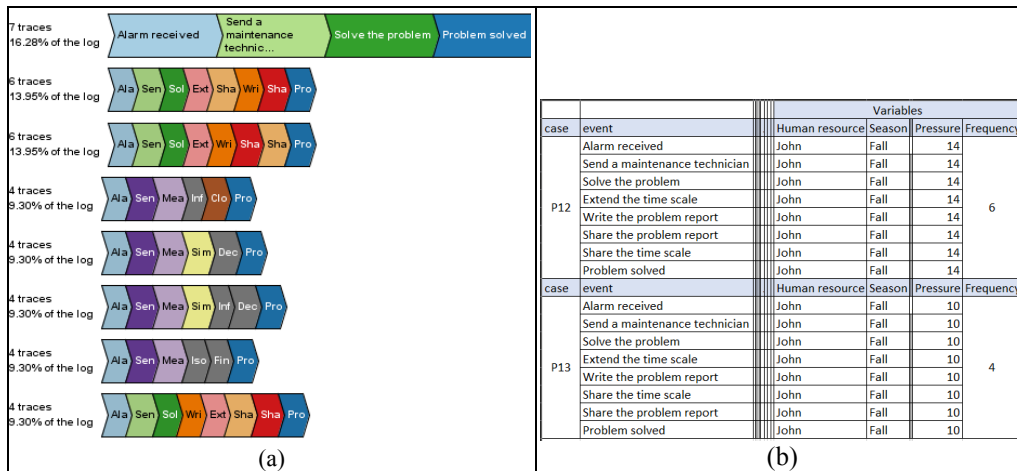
7 traces
16.28% of the log
Alarm received | Send a maintenance technic... | Solve the problem | Problem solved

6 traces
13.95% of the log
Ala | Sen | Sol | Ext | Sha | Wri | Sha | Pro

6 traces
13.95% of the log
Ala | Sen | Sol | Ext | Wri | Sha | Sha | Pro

4 traces
9.30% of the log
Ala | Sen | Mea | Inf | Clo | Pro

4 traces
9.30% of the log
Ala | Sen | Mea | Sim | Dec | Pro

4 traces
9.30% of the log
Ala | Sen | Mea | Sim | Inf | Dec | Pro

4 traces
9.30% of the log
Ala | Sen | Mea | Iso | Fin | Pro

4 traces
9.30% of the log
Ala | Sen | Sol | Wri | Ext | Sha | Sha | Pro

(a)

| | | Variables | | | |
|---|---|---|---|---|---|
| case | event | Human resource | Season | Pressure | Frequency |
| P12 | Alarm received | John | Fall | 14 | 6 |
| | Send a maintenance technician | John | Fall | 14 | |
| | Solve the problem | John | Fall | 14 | |
| | Extend the time scale | John | Fall | 14 | |
| | Write the problem report | John | Fall | 14 | |
| | Share the problem report | John | Fall | 14 | |
| | Share the time scale | John | Fall | 14 | |
| | Problem solved | John | Fall | 14 | |
| case | event | Human resource | Season | Pressure | Frequency |
| P13 | Alarm received | John | Fall | 10 | 4 |
| | Send a maintenance technician | John | Fall | 10 | |
| | Solve the problem | John | Fall | 10 | |
| | Extend the time scale | John | Fall | 10 | |
| | Write the problem report | John | Fall | 10 | |
| | Share the time scale | John | Fall | 10 | |
| | Share the problem report | John | Fall | 10 | |
| | Problem solved | John | Fall | 10 | |

(b)